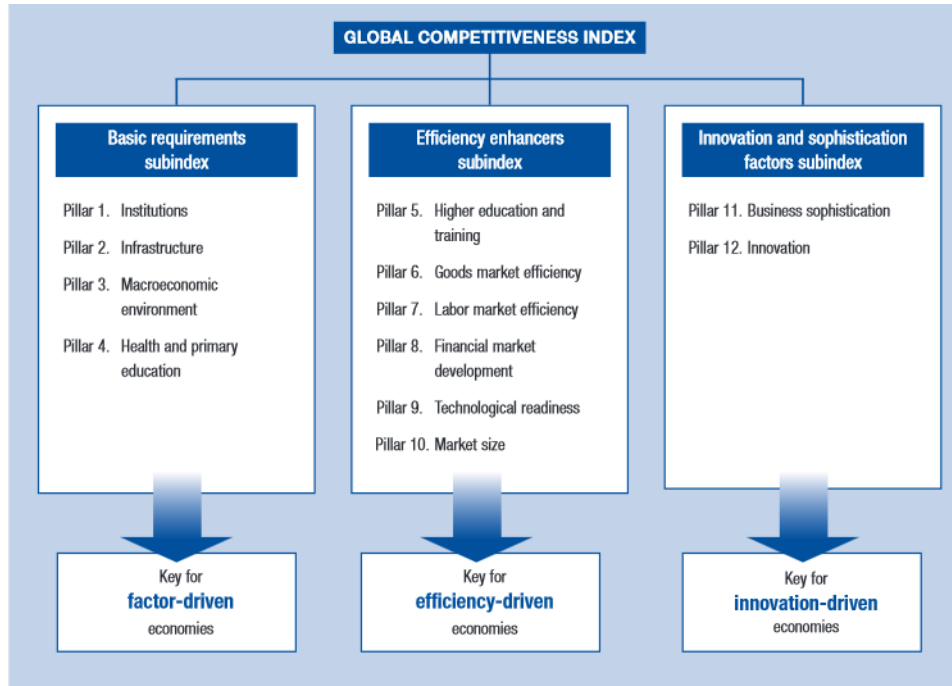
GLOBAL COMPETITIVENESS INDEX

Basic requirements subindex

Pillar 1. Institutions

Pillar 2. Infrastructure

Pillar 3. Macroeconomic environment

Pillar 4. Health and primary education

Key for
factor-driven
economies

Efficiency enhancers subindex

Pillar 5. Higher education and training

Pillar 6. Goods market efficiency

Pillar 7. Labor market efficiency

Pillar 8. Financial market development

Pillar 9. Technological readiness

Pillar 10. Market size

Key for
efficiency-driven
economies

Innovation and sophistication factors subindex

Pillar 11. Business sophistication

Pillar 12. Innovation

Key for
innovation-driven
economies